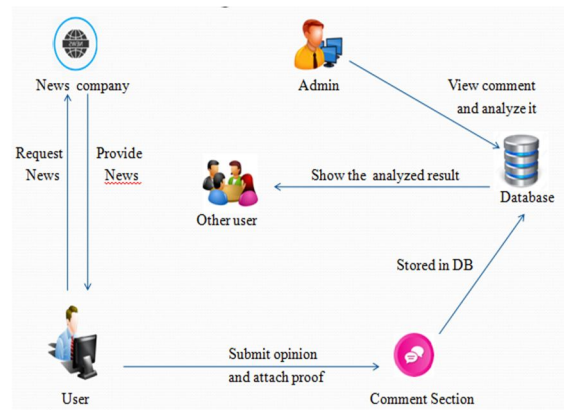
NEWS

News company

Admin

View comment and analyze it

Request News

Provide News

Show the analyzed result

Other user

Database

Stored in DB

User

Submit opinion and attach proof

Comment Section